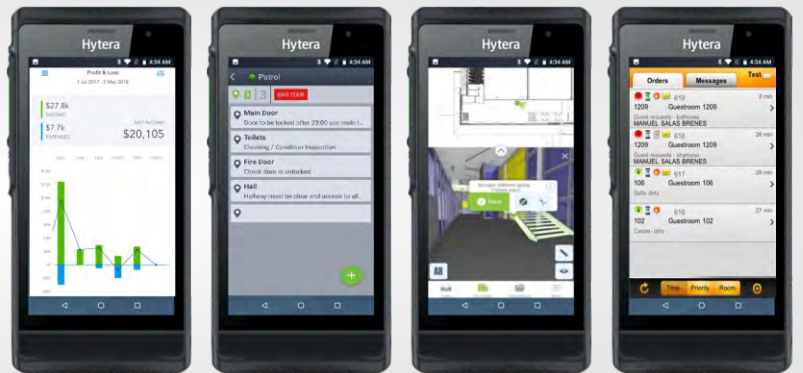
Hytera
4:34 AM
Profit & Loss
1 Jul 2017 - 2 May 2018
$27.8k
INCOME
$7.7k
EXPENSES
$20,105

Hytera
4:34 AM
Patrol
3
Main Door
Door to be locked after 23:00 use main l...
Toilets
Cleaning / Condition Inspection
Fire Door
Check door is unlocked
Hall
Hallway must be clear and access to all...

Hytera
4:34 AM
AR

Hytera
4:34 AM
Orders
Messages
Test
619
1209 Guestroom 1209
3 min
Guest requests - bathrobe
MANUEL SALAS BRENES
618
1209 Guestroom 1209
26 min
Guest requests - shampoo
MANUEL SALAS BRENES
617
106 Guestroom 106
28 min
Sofa - dirty
616
102 Guestroom 102
27 min
Carpet - dirty
Time
Priority
Room